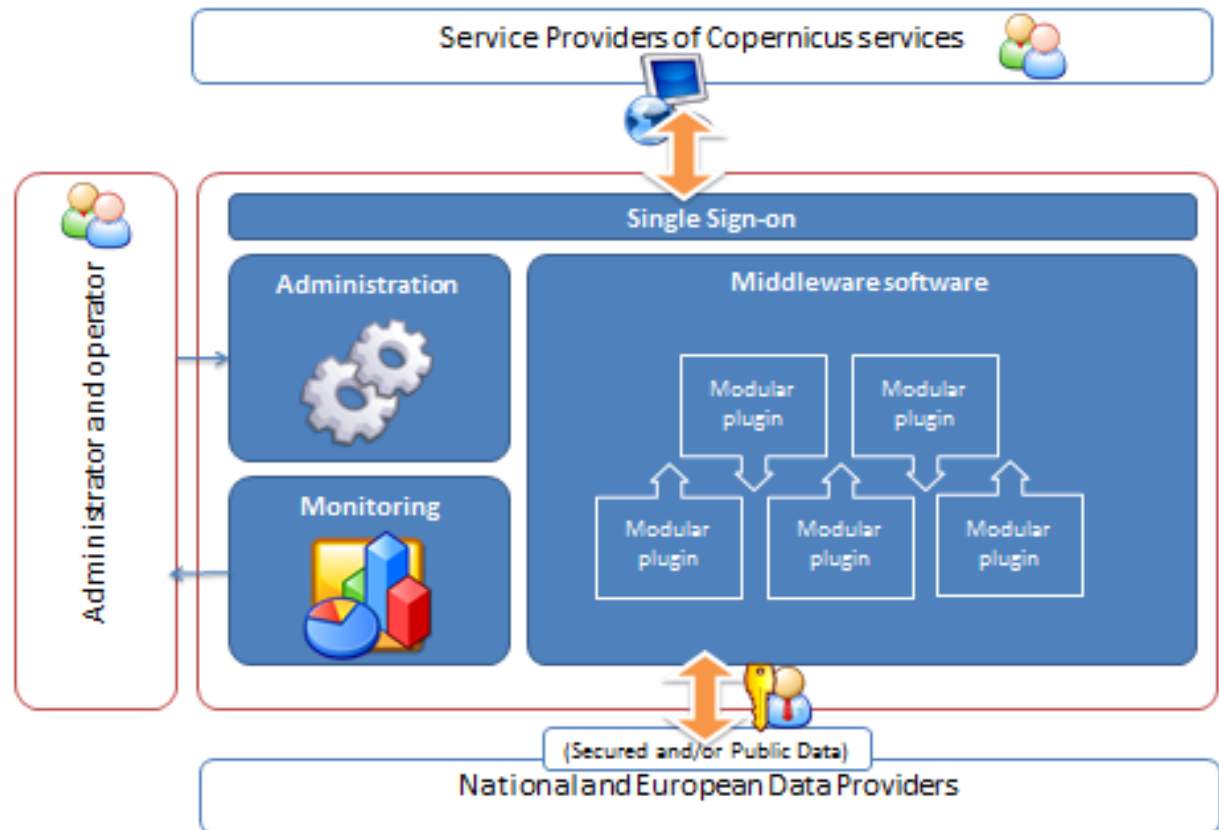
Service Providers of Copernicus services

Administrator and operator

Single Sign-on

Administration

Monitoring

Middleware software

Modular plugin

Modular plugin

Modular plugin

Modular plugin

Modular plugin

(Secured and/or Public Data)

National and European Data Providers